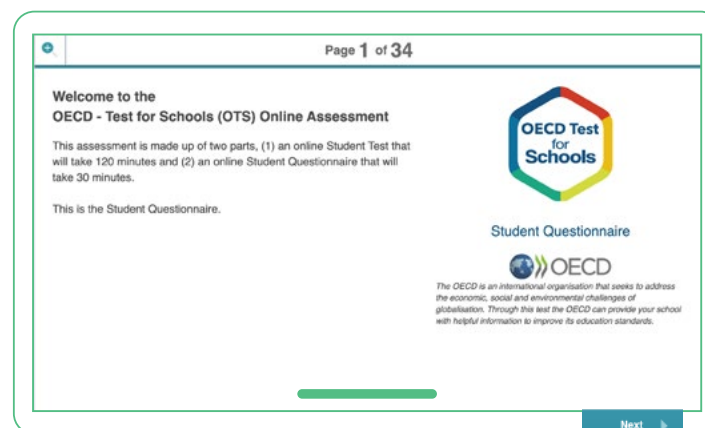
Page 1 of 34

Welcome to the
OECD - Test for Schools (OTS) Online Assessment

This assessment is made up of two parts, (1) an online Student Test that will take 120 minutes and (2) an online Student Questionnaire that will take 30 minutes.

This is the Student Questionnaire.

OECD Test for Schools

Student Questionnaire

OECD

The OECD is an international organisation that seeks to address the economic, social and environmental challenges of globalisation. Through this test the OECD can provide your school with helpful information to improve its education standards.

Next